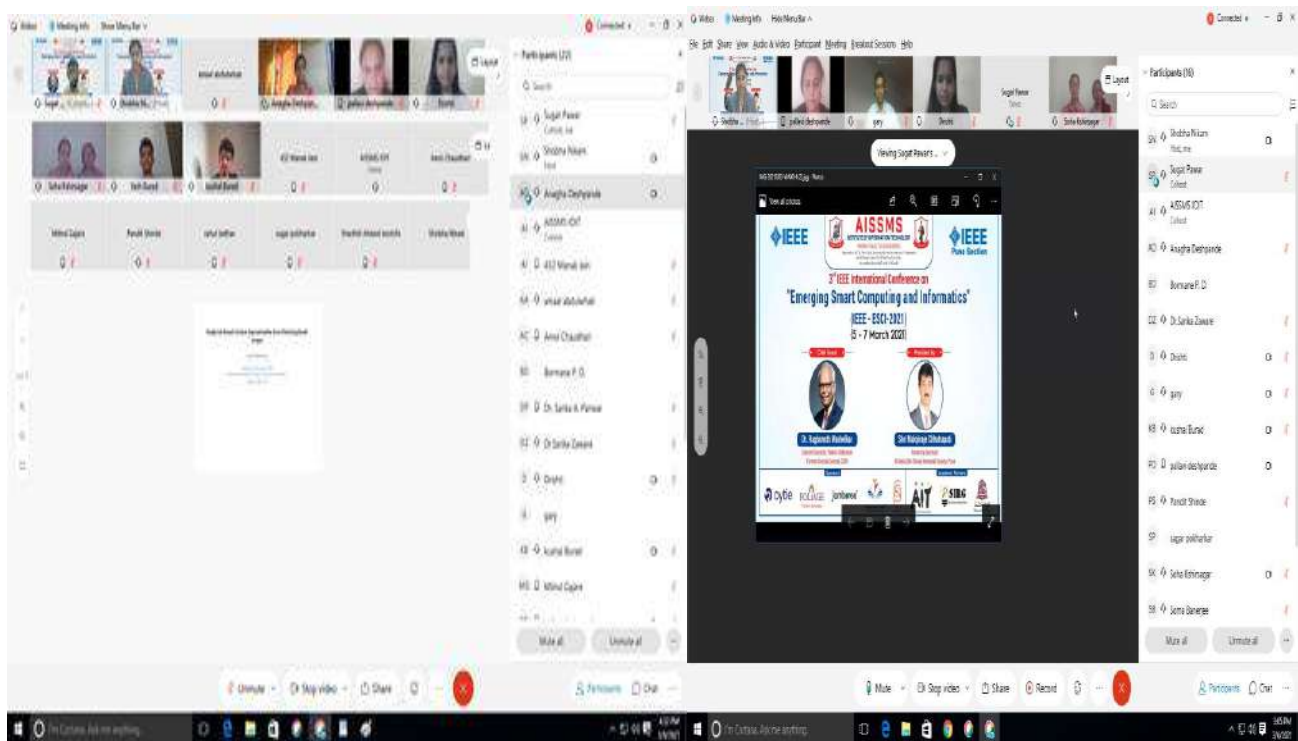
Participants (23)

Sugat Pawar
Shobha Nikam
Anagha Deshpande
AISSMS IOIT
Bormane P. D.
Dr. Sarika Zaware
Drishti
gary
Mrinal Gajare
Mute all
Unmute all
Unmute
Stop video
Share
Participants
Chat

Participants (16)
Shobha Nikam
Host, me
Sugat Pawar
Cohost
AISSMS IOIT
Cohost
Anagha Deshpande
Bormane P. D.
Dr. Sarika Zaware
Drishti
gary
pallavi deshpande
Pandit Shinde
sagar polkharkar
Sneha Kshirsagar
Mute all
Unmute all

Viewing Sugat Pawar's ...

IEEE
AISSMS
IEEE
Pune Section
3rd IEEE International Conference on
"Emerging Smart Computing and Informatics"
(IEEE - ESCI-2021)
5 - 7 March 2021

Mute
Stop video
Share
Record
Participants
Chat